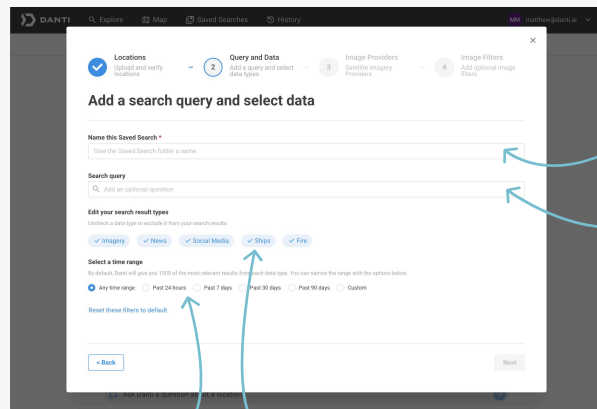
DANTI Explore Map Saved Searches History MM matthew@danti.ai

×

Locations
Upload and verify locations

2 Query and Data
Add a query and select data types

3 Image Providers
Satellite Imagery Providers

4 Image Filters
Add optional image filters

Add a search query and select data

Name this Saved Search *
Give the Saved Search folder a name

Search query
Add an optional question

Edit your search result types
Uncheck a data type to exclude it from your search results

✓ Imagery ✓ News ✓ Social Media ✓ Ships ✓ Fire

Select a time range
By default, Danti will give you 1000 of the most relevant results from each data type. You can narrow the range with the options below.

Any time range Past 24 hours Past 7 days Past 30 days Past 90 days Custom

Reset these filters to default

< Back

Next

Ask Danti a question about a location